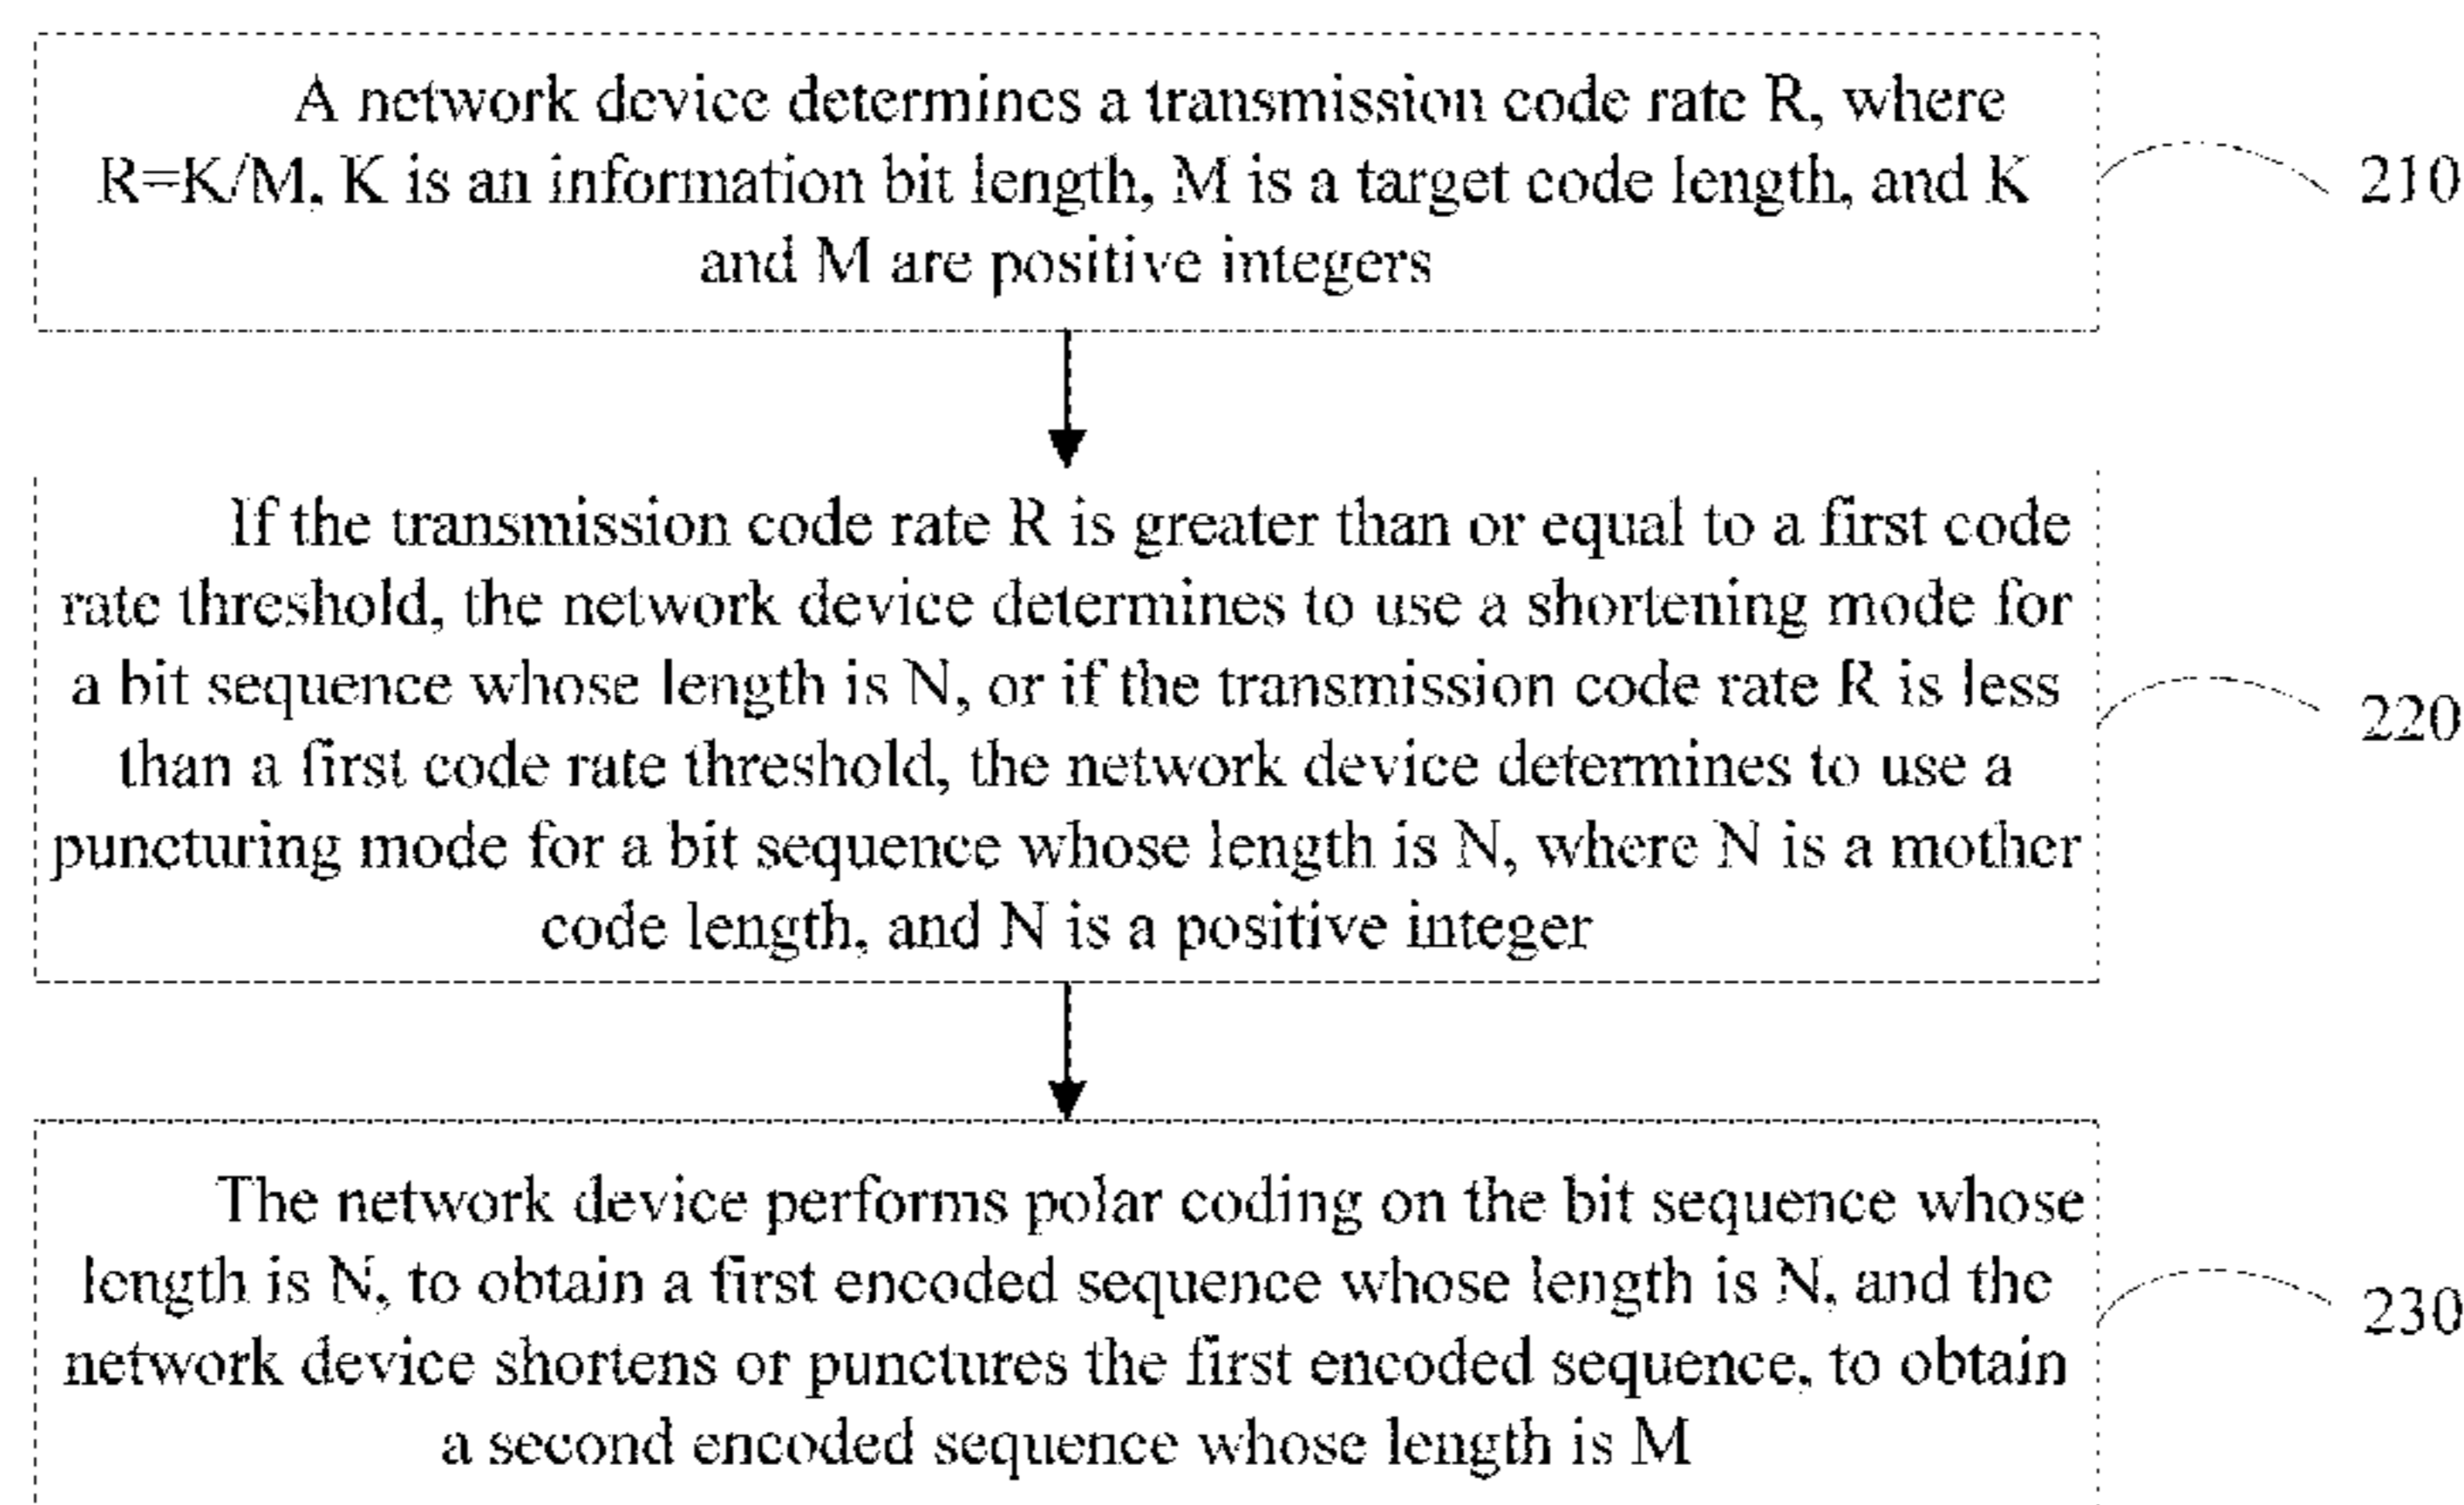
A network device determines a transmission code rate R, where R=K/M, K is an information bit length, M is a target code length, and K and M are positive integers

210

If the transmission code rate R is greater than or equal to a first code rate threshold, the network device determines to use a shortening mode for a bit sequence whose length is N, or if the transmission code rate R is less than a first code rate threshold, the network device determines to use a puncturing mode for a bit sequence whose length is N, where N is a mother code length, and N is a positive integer

220

The network device performs polar coding on the bit sequence whose length is N, to obtain a first encoded sequence whose length is N, and the network device shortens or punctures the first encoded sequence, to obtain a second encoded sequence whose length is M

230